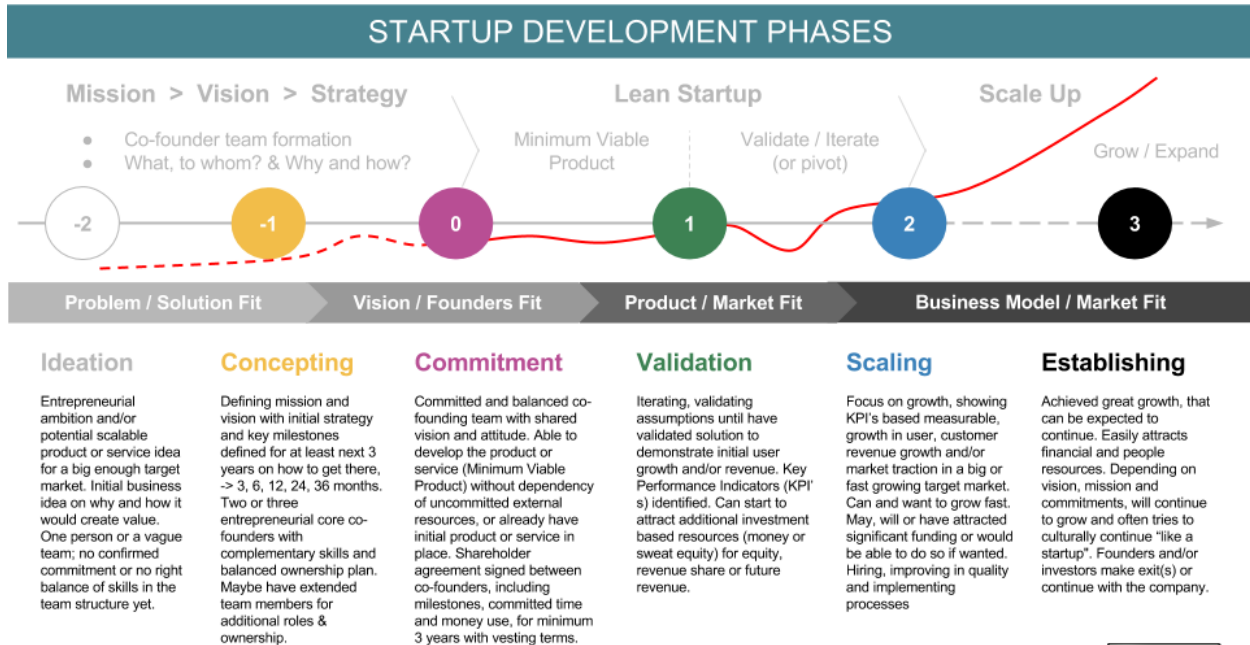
STARTUP DEVELOPMENT PHASES

Mission > Vision > Strategy

- Co-founder team formation
- What, to whom? & Why and how?

Lean Startup

Minimum Viable Product

Validate / Iterate (or pivot)

Scale Up

Grow / Expand

-2

-1

0

1

2

3

Problem / Solution Fit

Vision / Founders Fit

Product / Market Fit

Business Model / Market Fit

Ideation

Entrepreneurial ambition and/or potential scalable product or service idea for a big enough target market. Initial business idea on why and how it would create value. One person or a vague team; no confirmed commitment or no right balance of skills in the team structure yet.

Concepting

Defining mission and vision with initial strategy and key milestones defined for at least next 3 years on how to get there, -> 3, 6, 12, 24, 36 months. Two or three entrepreneurial core co-founders with complementary skills and balanced ownership plan. Maybe have extended team members for additional roles & ownership.

Commitment

Committed and balanced co-founding team with shared vision and attitude. Able to develop the product or service (Minimum Viable Product) without dependency of uncommitted external resources, or already have initial product or service in place. Shareholder agreement signed between co-founders, including milestones, committed time and money use, for minimum 3 years with vesting terms.

Validation

Iterating, validating assumptions until have validated solution to demonstrate initial user growth and/or revenue. Key Performance Indicators (KPI's) identified. Can start to attract additional investment based resources (money or sweat equity) for equity, revenue share or future revenue.

Scaling

Focus on growth, showing KPI's based measurable, growth in user, customer revenue growth and/or market traction in a big or fast growing target market. Can and want to grow fast. May, will or have attracted significant funding or would be able to do so if wanted. Hiring, improving in quality and implementing processes

Establishing

Achieved great growth, that can be expected to continue. Easily attracts financial and people resources. Depending on vision, mission and commitments, will continue to grow and often tries to culturally continue "like a startup". Founders and/or investors make exit(s) or continue with the company.